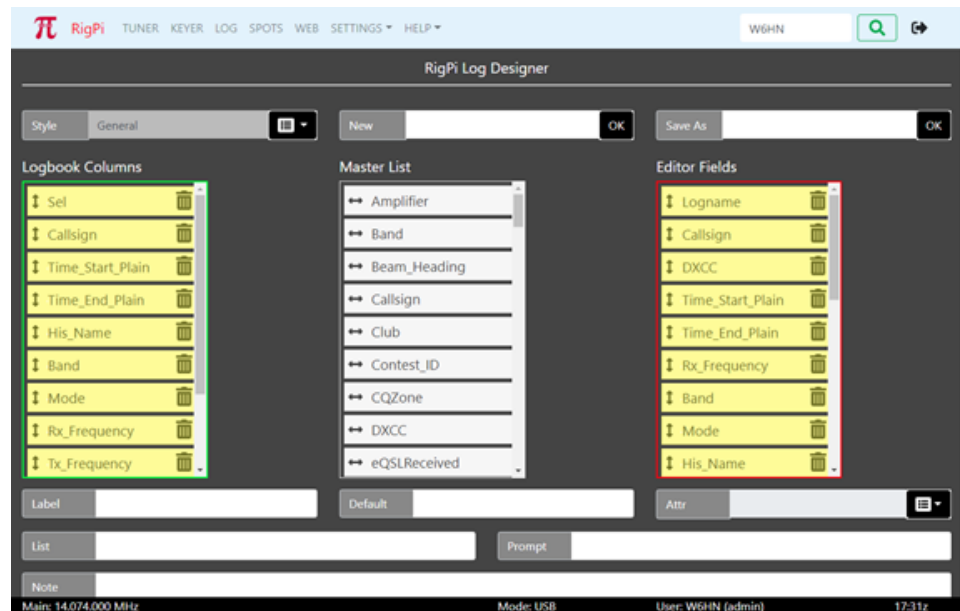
$\pi$ RigPi TUNER KEYER LOG SPOTS WEB SETTINGS ▾ HELP ▾

W6HN

RigPi Log Designer

Style General

New OK

Save As OK

Logbook Columns

Sel
Callsign
Time_Start_Plain
Time_End_Plain
His_Name
Band
Mode
Rx_Frequency
Tx_Frequency

Master List

Amplifier
Band
Beam_Heading
Callsign
Club
Contest_ID
CQZone
DXCC
eQSLReceived

Editor Fields

Logname
Callsign
DXCC
Time_Start_Plain
Time_End_Plain
Rx_Frequency
Band
Mode
His_Name

Label

Default

Attr

List

Prompt

Note

Main: 14.074.000 MHz Mode: USB User: W6HN (admin) 17:31z